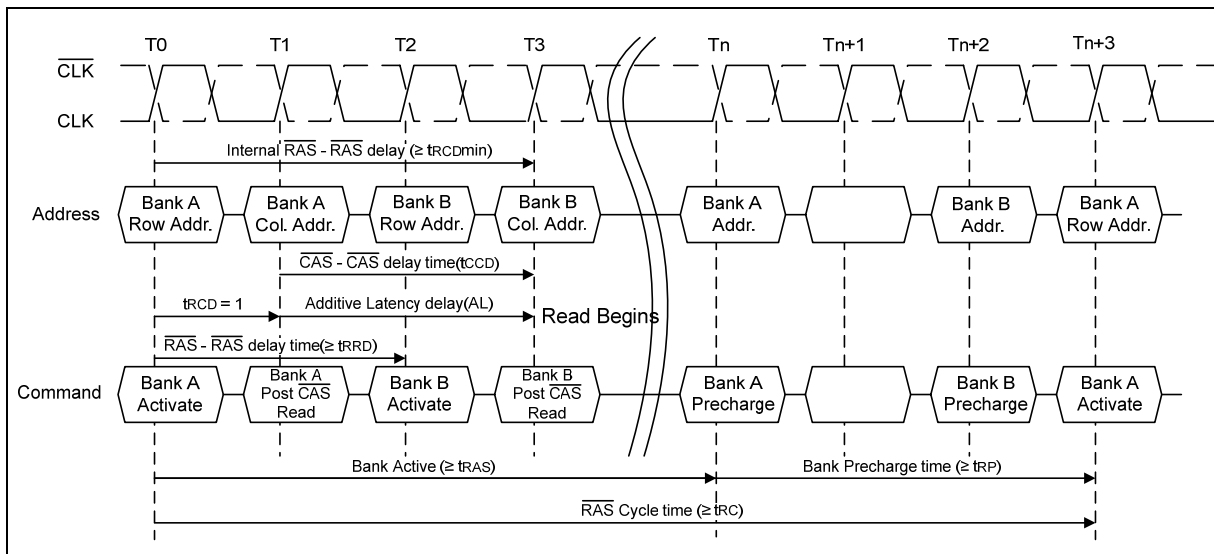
T0 T1 T2 T3 Tn Tn+1 Tn+2 Tn+3

$\overline{CLK}$

CLK

Internal $\overline{RAS}$ - $\overline{RAS}$ delay (≥ tRCDmin)

Address

Bank A Row Addr.

Bank A Col. Addr.

Bank B Row Addr.

Bank B Col. Addr.

Bank A Addr.

Bank B Addr.

Bank A Row Addr.

$\overline{CAS}$ - $\overline{CAS}$ delay time(tCCD)

tRCD = 1

Additive Latency delay(AL)

Read Begins

$\overline{RAS}$ - $\overline{RAS}$ delay time(≥ tRRD)

Command

Bank A Activate

Bank A Post $\overline{CAS}$ Read

Bank B Activate

Bank B Post $\overline{CAS}$ Read

Bank A Precharge

Bank B Precharge

Bank A Activate

Bank Active (≥ tRAS)

Bank Precharge time (≥ tRP)

$\overline{RAS}$ Cycle time (≥ tRC)